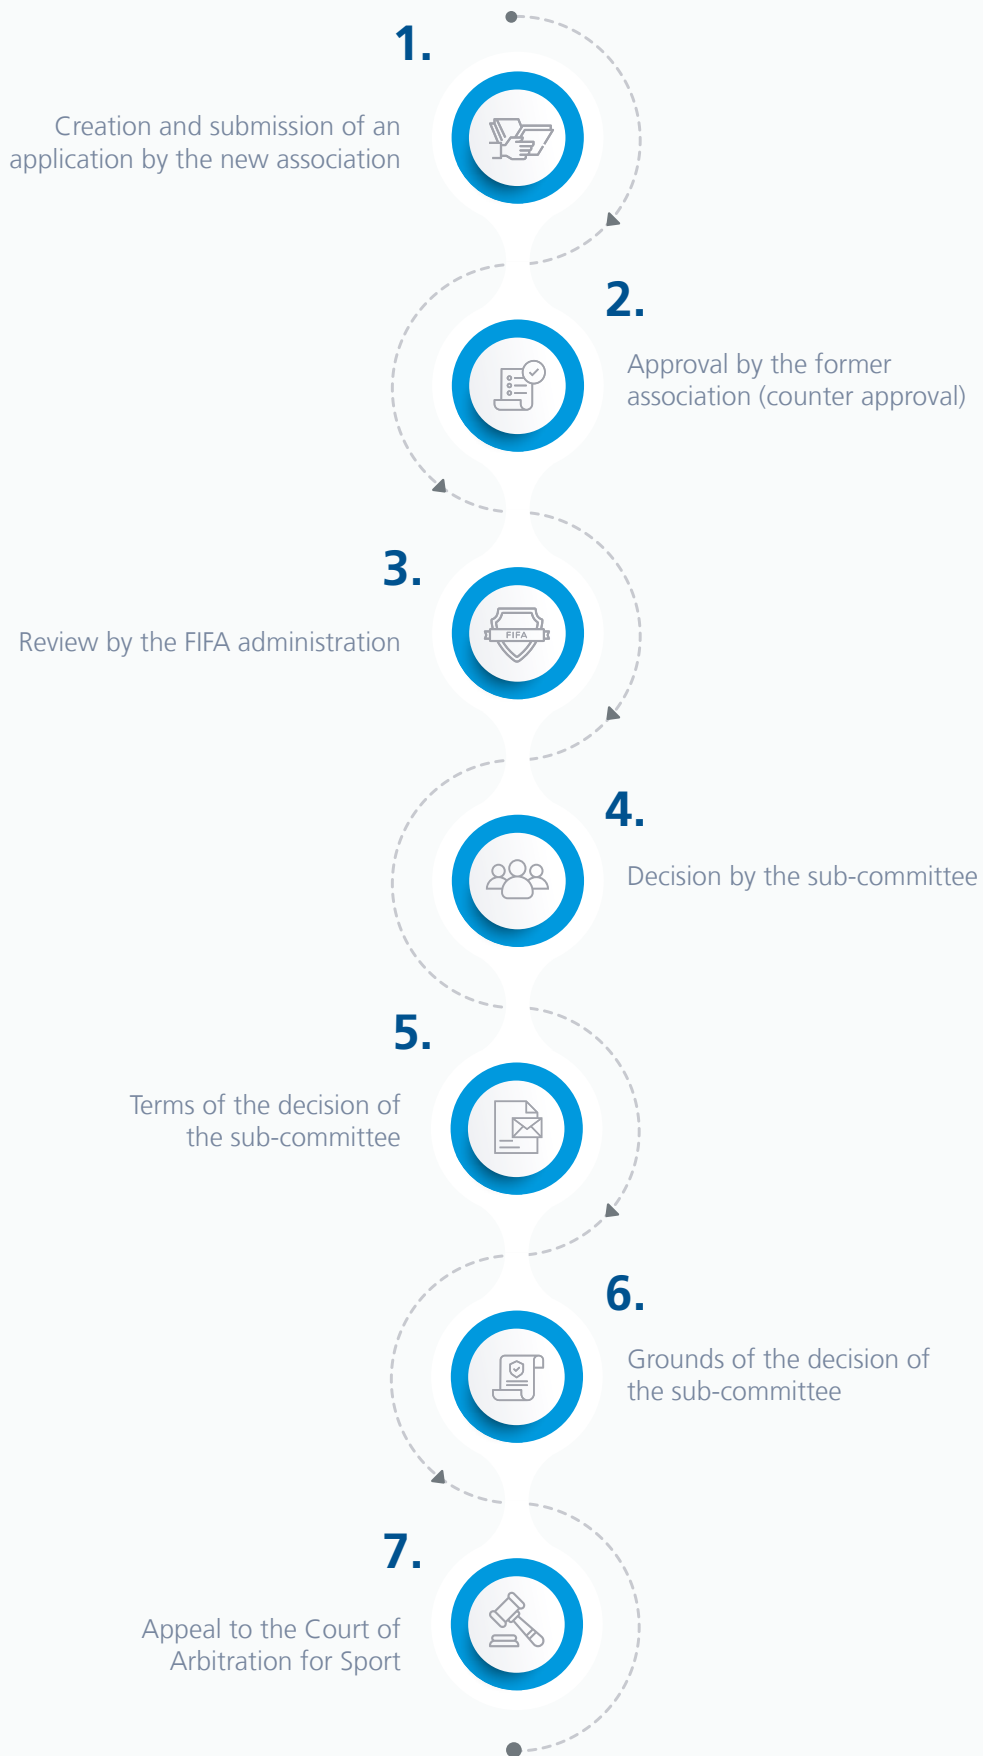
1.

Creation and submission of an application by the new association

2.

Approval by the former association (counter approval)

3.

Review by the FIFA administration

FIFA

4.

Decision by the sub-committee

5.

Terms of the decision of the sub-committee

6.

Grounds of the decision of the sub-committee

7.

Appeal to the Court of Arbitration for Sport